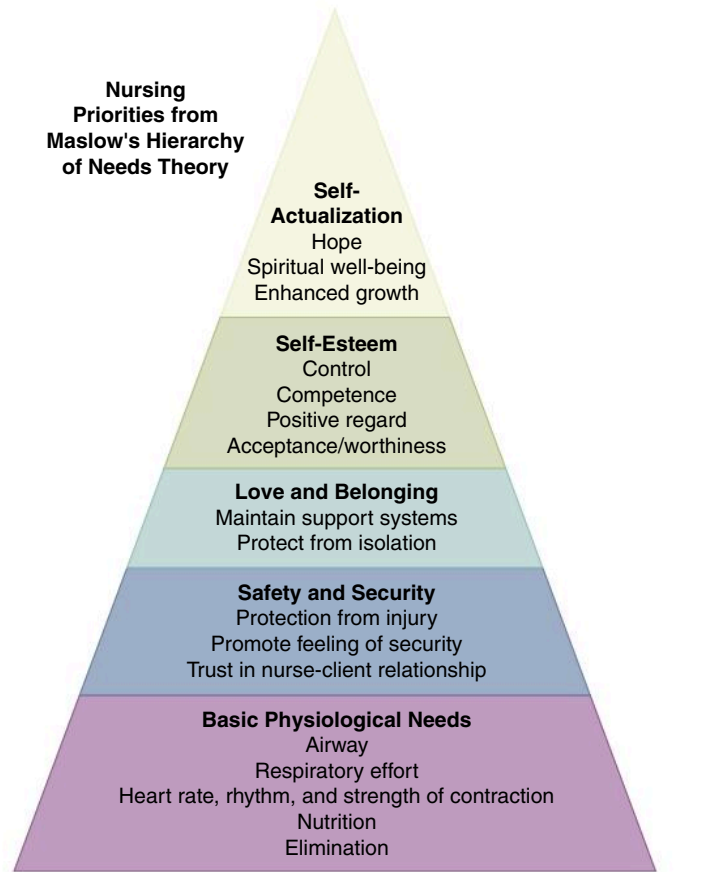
Nursing Priorities from Maslow's Hierarchy of Needs Theory

Self-Actualization
Hope
Spiritual well-being
Enhanced growth

Self-Esteem
Control
Competence
Positive regard
Acceptance/worthiness

Love and Belonging
Maintain support systems
Protect from isolation

Safety and Security
Protection from injury
Promote feeling of security
Trust in nurse-client relationship

Basic Physiological Needs
Airway
Respiratory effort
Heart rate, rhythm, and strength of contraction
Nutrition
Elimination